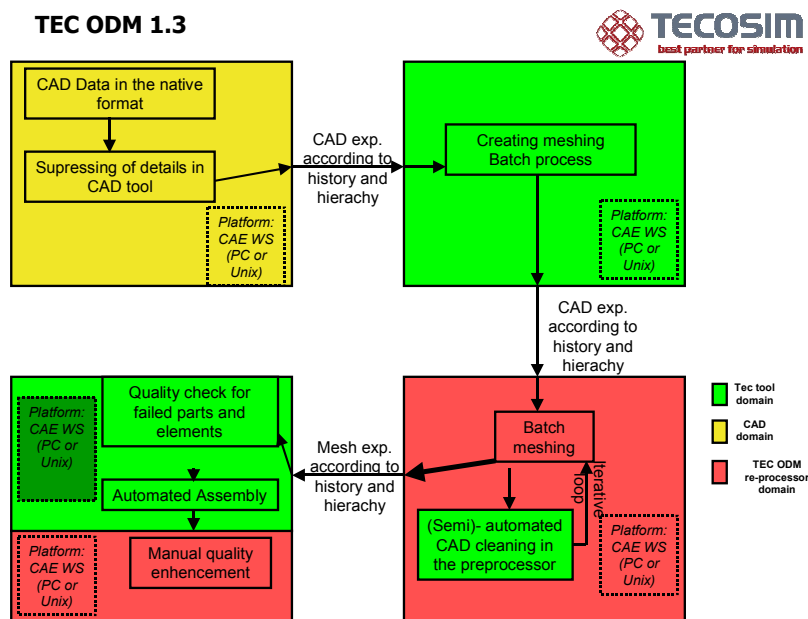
TEC ODM 1.3

TECOSIM
best partner for simulation

CAD Data in the native format

Supressing of details in CAD tool

Platform: CAE WS (PC or Unix)

CAD exp. according to history and hierachy

Creating meshing Batch process

Platform: CAE WS (PC or Unix)

CAD exp. according to history and hierachy

Quality check for failed parts and elements

Platform: CAE WS (PC or Unix)

Automated Assembly

Platform: CAE WS (PC or Unix)

Manual quality enhencement

Mesh exp. according to history and hierachy

Batch meshing

Iterative loop

(Semi)- automated CAD cleaning in the preprocessor

Platform: CAE WS (PC or Unix)

Tec tool domain

CAD domain

TEC ODM re-processor domain